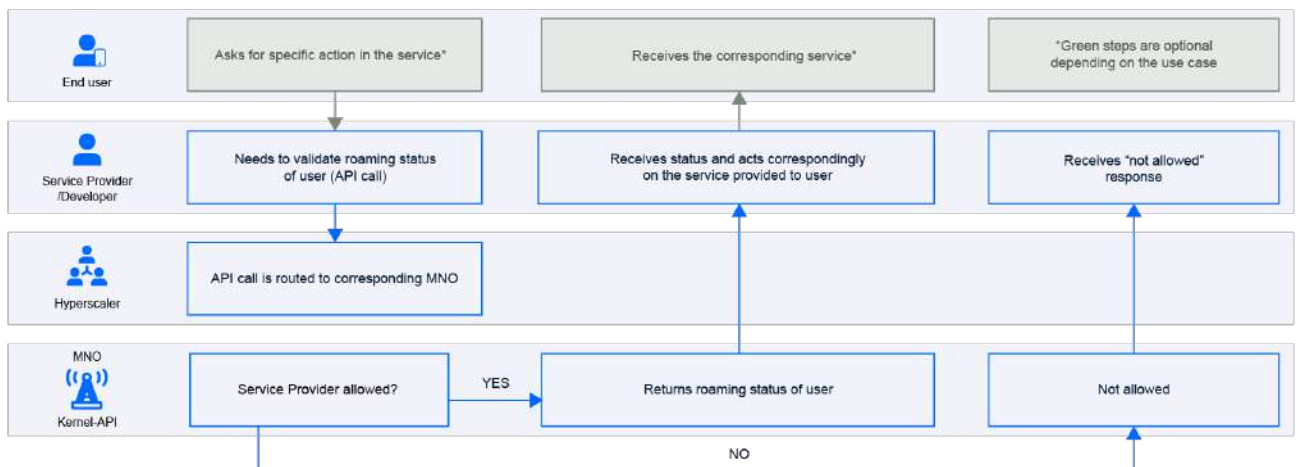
End user

Asks for specific action in the service*

Receives the corresponding service*

*Green steps are optional depending on the use case

Service Provider /Developer

Needs to validate roaming status of user (API call)

Receives status and acts correspondingly on the service provided to user

Receives "not allowed" response

Hyperscaler

API call is routed to corresponding MNO

MNO

Kernel-API

Service Provider allowed?

YES

Returns roaming status of user

Not allowed

NO